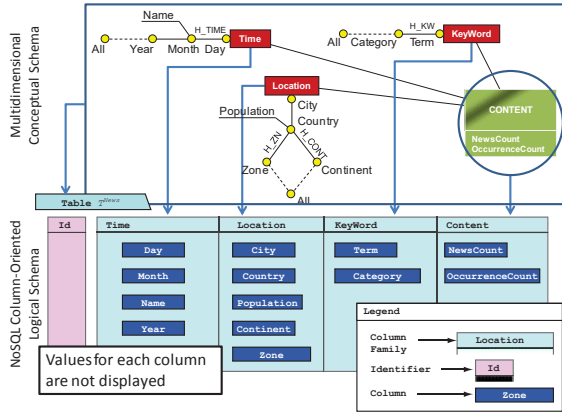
Multidimensional Conceptual Schema

Name
H_TIME
All
Year
Month
Day
Time

H_KW
All
Category
Term
KeyWord

Location
City
Population
Country
H_ZN
H_CONT
Zone
Continent
All

CONTENT
NewsCount
OccurrenceCount

Table $T^{News}$

NoSQL Column-Oriented Logical Schema

| Id | Time | Location | KeyWord | Content |
|---|---|---|---|---|
| | Day | City | Term | NewsCount |
| | Month | Country | Category | OccurrenceCount |
| | Name | Population | | |
| | Year | Continent | | |
| | | Zone | | |

Values for each column are not displayed

Legend
Column Family — Location
Identifier — Id
Column — Zone